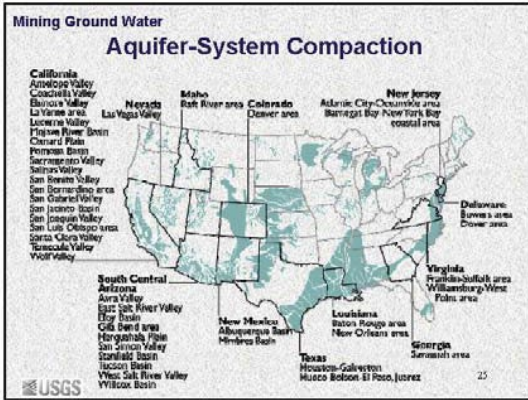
Mining Ground Water

Aquifer-System Compaction

California
Antelope Valley
Coachella Valley
Elsinore Valley
La Verne area
Lucerne Valley
Mojave River Basin
Oxnard Plain
Pomona Basin
Sacramento Valley
Salinas Valley
San Benito Valley
San Bernardino area
San Gabriel Valley
San Jacinto Basin
San Joaquin Valley
San Luis Obispo area
Santa Clara Valley
Temecula Valley
Wolf Valley

Nevada
Las Vegas Valley

Idaho
Raft River area

Colorado
Denver area

New Jersey
Atlantic City-Oceanside area
Barnegat Bay-New York Bay
coastal area

Delaware
Bowers area
Dover area

South Central
Arizona
Avra Valley
East Salt River Valley
Eloy Basin
Gila Bend area
Harquahala Plain
San Simon Valley
Stanfield Basin
Tucson Basin
West Salt River Valley
Willcox Basin

New Mexico
Albuquerque Basin
Mimbres Basin

Texas
Houston-Galveston
Hueco Bolson-El Paso, Juarez

Louisiana
Baton Rouge area
New Orleans area

Georgia
Savannah area

Virginia
Franklin-Suffolk area
Williamsburg-West
Point area

USGS

25